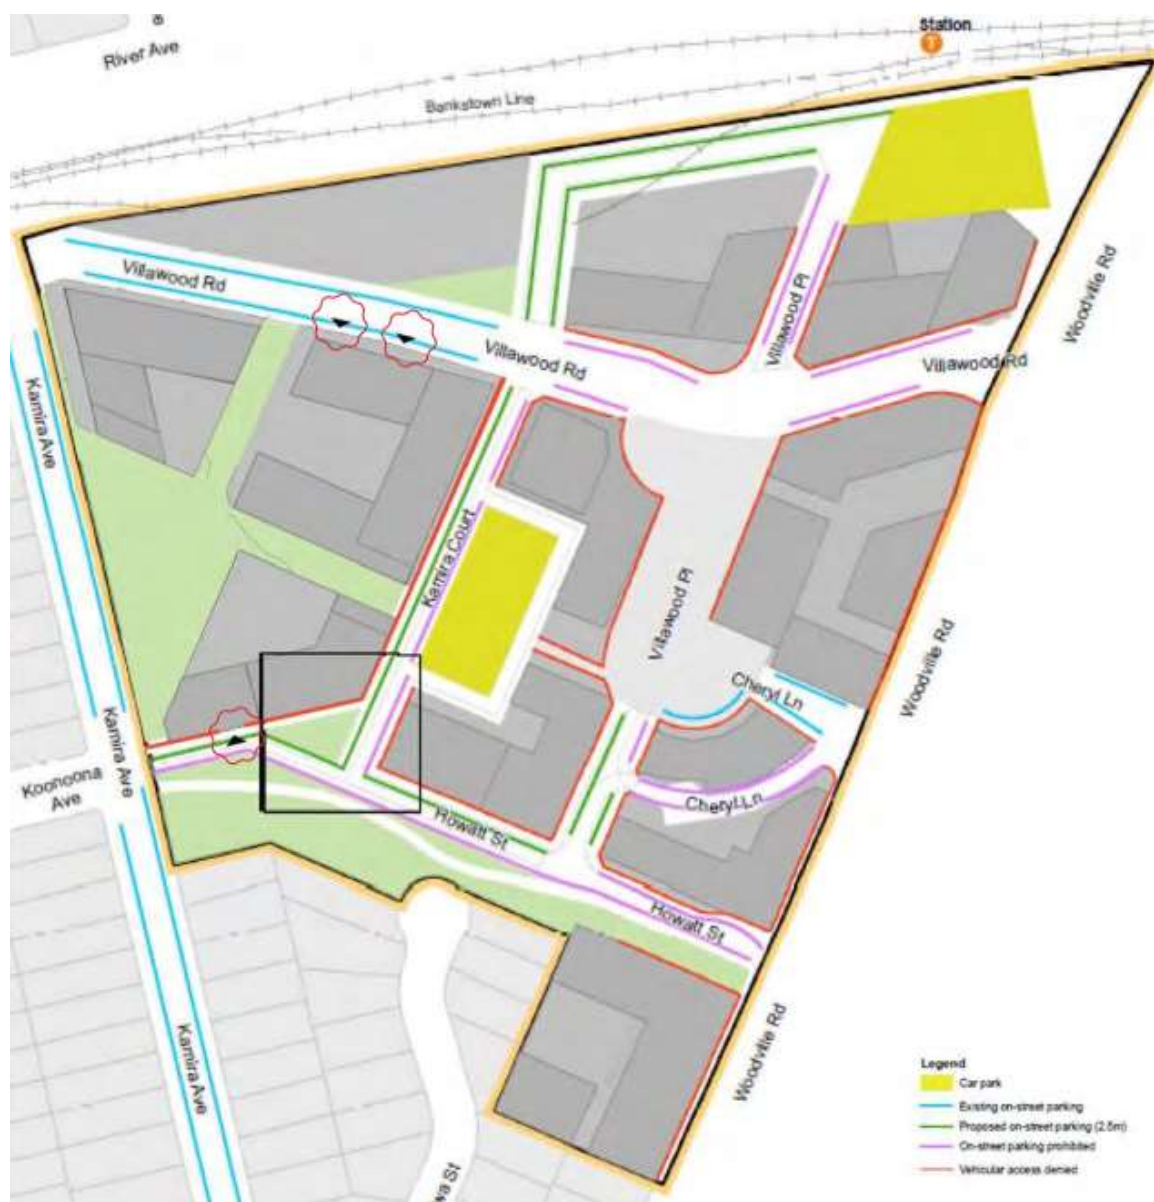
River Ave

Station

Bankstown Line

Villawood Rd

Villawood Rd

Villawood Pl

Villawood Rd

Woodville Rd

Kamira Ave

Kamira Court

Villawood Pl

Woodville Rd

Cheryl Ln

Cheryl Ln

Koonoona Ave

Kamira Ave

Howatt St

Howatt St

Kamira Ave

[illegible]wa St

Woodville Rd

Legend
Car park
Existing on-street parking
Proposed on-street parking (2.5m)
On-street parking prohibited
Vehicular access denied